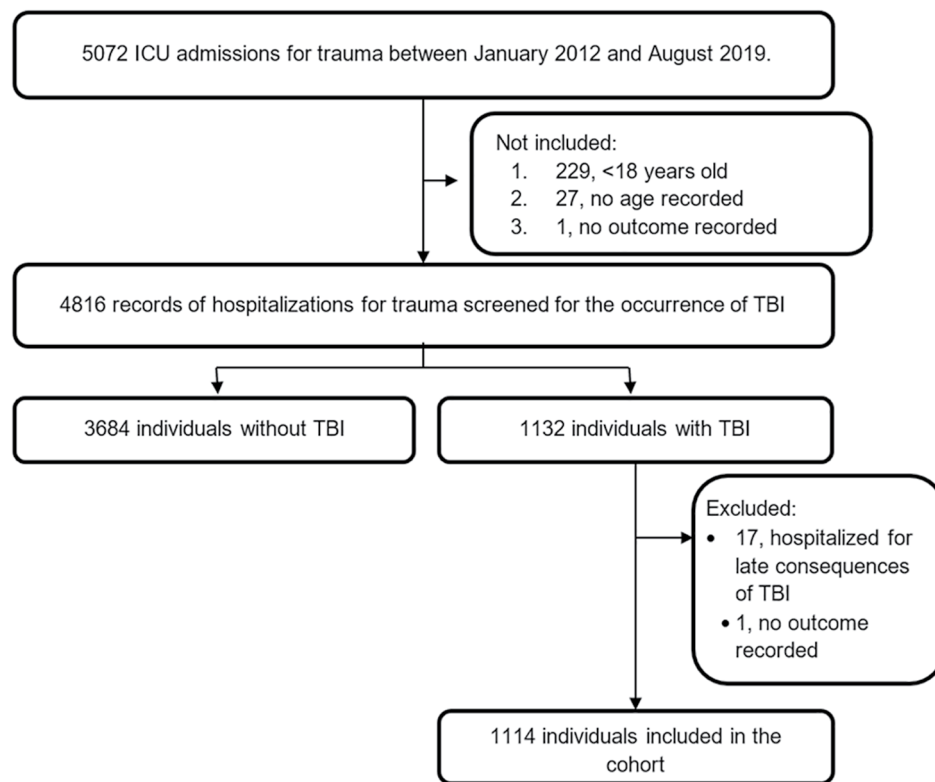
5072 ICU admissions for trauma between January 2012 and August 2019.

Not included:
1. 229, <18 years old
2. 27, no age recorded
3. 1, no outcome recorded

4816 records of hospitalizations for trauma screened for the occurrence of TBI

3684 individuals without TBI

1132 individuals with TBI

Excluded:
• 17, hospitalized for late consequences of TBI
• 1, no outcome recorded

1114 individuals included in the cohort